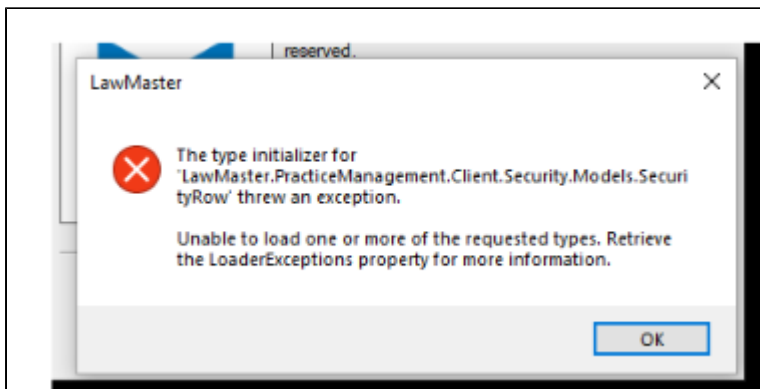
reserved.

LawMaster

The type initializer for 'LawMaster.PracticeManagement.Client.Security.Models.SecurityRow' threw an exception.

Unable to load one or more of the requested types. Retrieve the LoaderExceptions property for more information.

OK